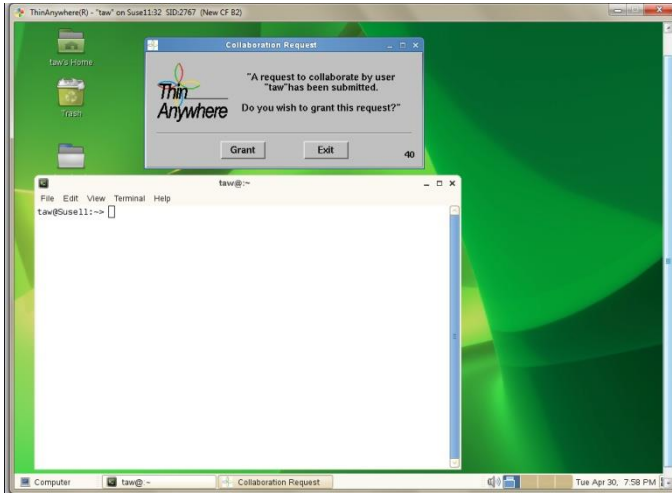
ThinAnywhere(R) - "taw" on Suse11:32 SID:2767 (New CF B2)

taw's Home

Trash

Collaboration Request

Thin Anywhere

"A request to collaborate by user "taw"has been submitted.

Do you wish to grant this request?"

Grant

Exit

40

taw@:~

File Edit View Terminal Help

taw@Suse11:~>

Computer

taw@: ~

Collaboration Request

Tue Apr 30, 7:58 PM